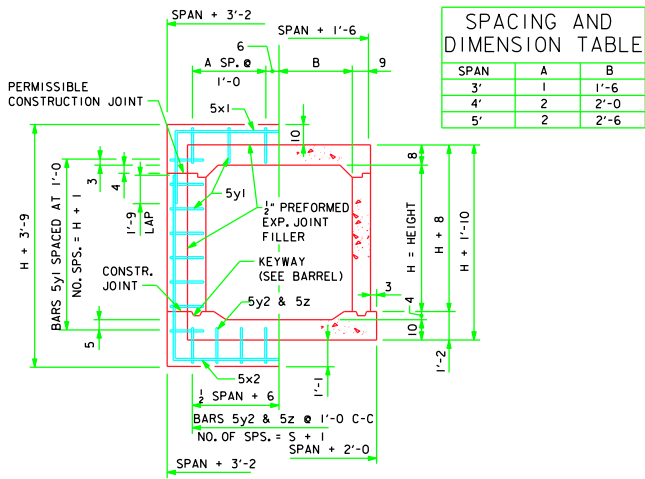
SPAN + 3'-2

SPAN + 1'-6

6

A SP. @ 1'-0

B

9

PERMISSIBLE CONSTRUCTION JOINT

5x1

10

SPACING AND DIMENSION TABLE

| SPAN | A | B |
|---|---|---|
| 3' | 1 | 1'-6 |
| 4' | 2 | 2'-0 |
| 5' | 2 | 2'-6 |

3

4

5y1

$\frac{1}{2}$" PREFORMED EXP. JOINT FILLER

8

1'-9 LAP

H + 3'-9

BARS 5y1 SPACED AT 1'-0

NO. SPS. = H + 1

H = HEIGHT

H + 8

H + 1'-10

KEYWAY (SEE BARREL)

CONSTR. JOINT

5y2 & 5z

3

4

10

5

1'-1

1'-2

5x2

$\frac{1}{2}$ SPAN + 6

BARS 5y2 & 5z @ 1'-0 C-C

NO. OF SPS. = S + 1

SPAN + 2'-0

SPAN + 3'-2